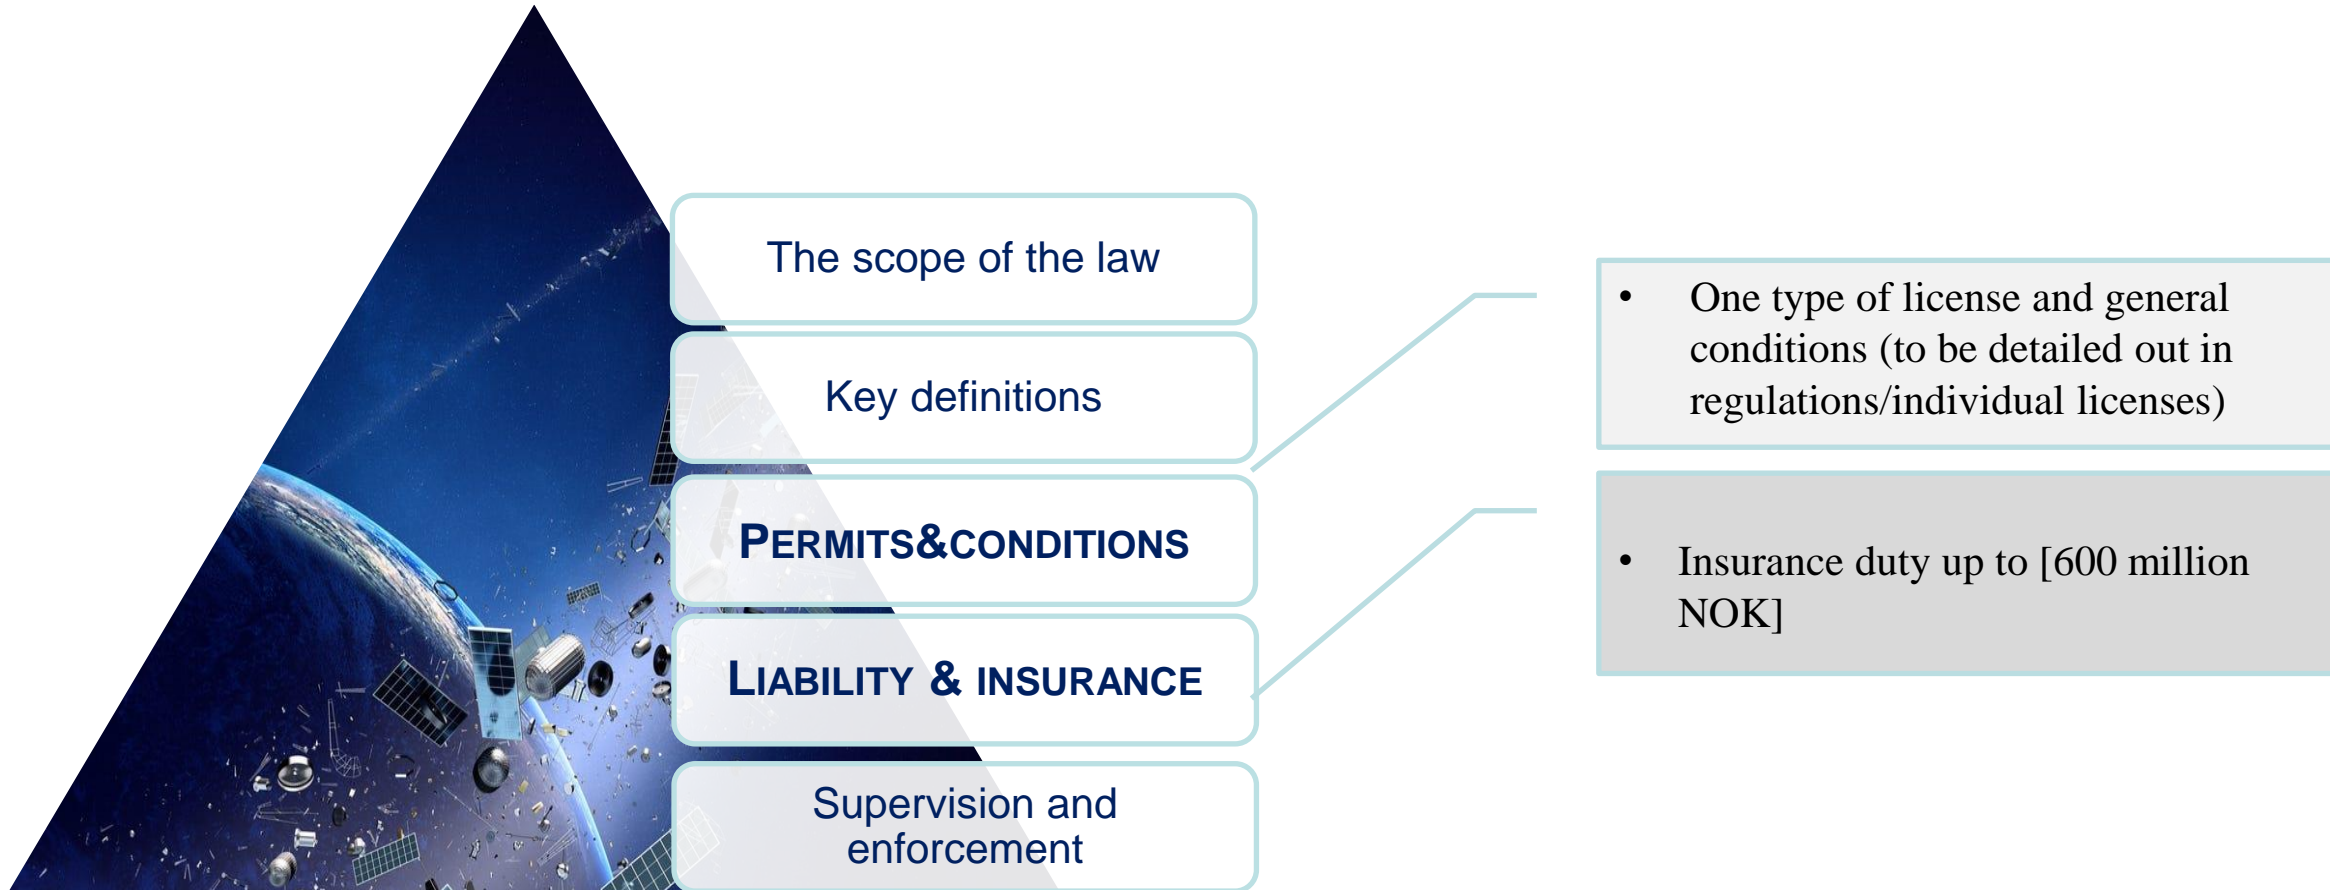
The scope of the law

Key definitions

PERMITS&CONDITIONS

LIABILITY & INSURANCE

Supervision and enforcement

• One type of license and general conditions (to be detailed out in regulations/individual licenses)

• Insurance duty up to [600 million NOK]